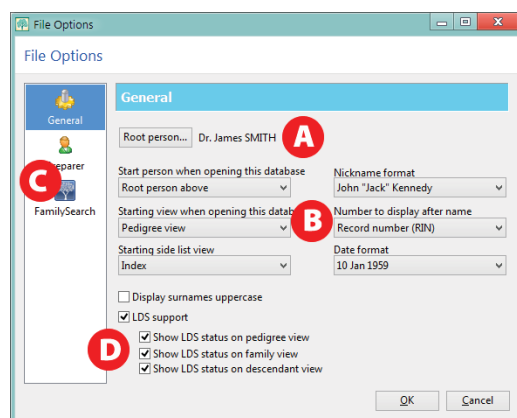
File Options

File Options

General

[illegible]eparer

C

FamilySearch

General

Root person...

Dr. James SMITH

A

Start person when opening this database

Root person above

Nickname format

John "Jack" Kennedy

Starting view when opening this datab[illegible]

Pedigree view

B

Number to display after name

Record number (RIN)

Starting side list view

Index

Date format

10 Jan 1959

Display surnames uppercase

LDS support

D

Show LDS status on pedigree view

Show LDS status on family view

Show LDS status on descendant view

OK

Cancel